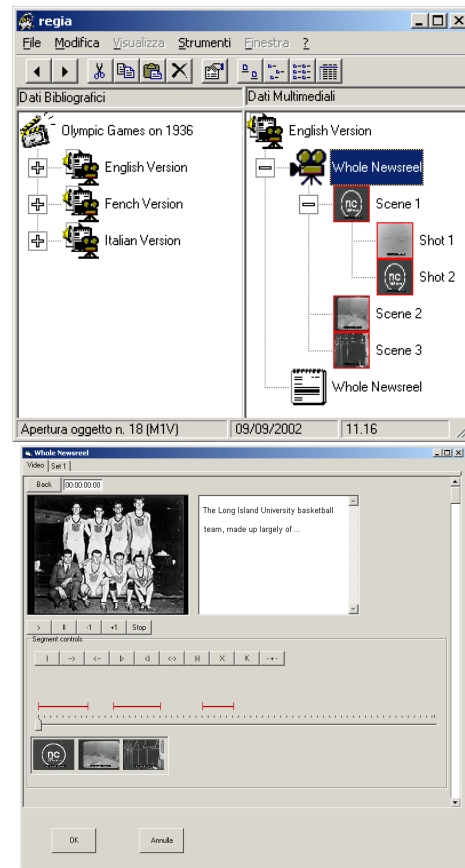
regia

File Modifica Visualizza Strumenti Finestra ?

Dati Bibliografici

Dati Multimediali

Olympic Games on 1936

English Version

Fench Version

Italian Version

English Version

Whole Newsreel

Scene 1

Shot 1

Shot 2

Scene 2

Scene 3

Whole Newsreel

Apertura oggetto n. 18 (M1V)

09/09/2002

11.16

Whole Newsreel

Video Set 1

Back 00:00:00:00

The Long Island University basketball team, made up largely of ...

> II -1 +1 Stop

Segment controls

I -> <- ▷ ◁ <> H X K -•-

OK

Annulla